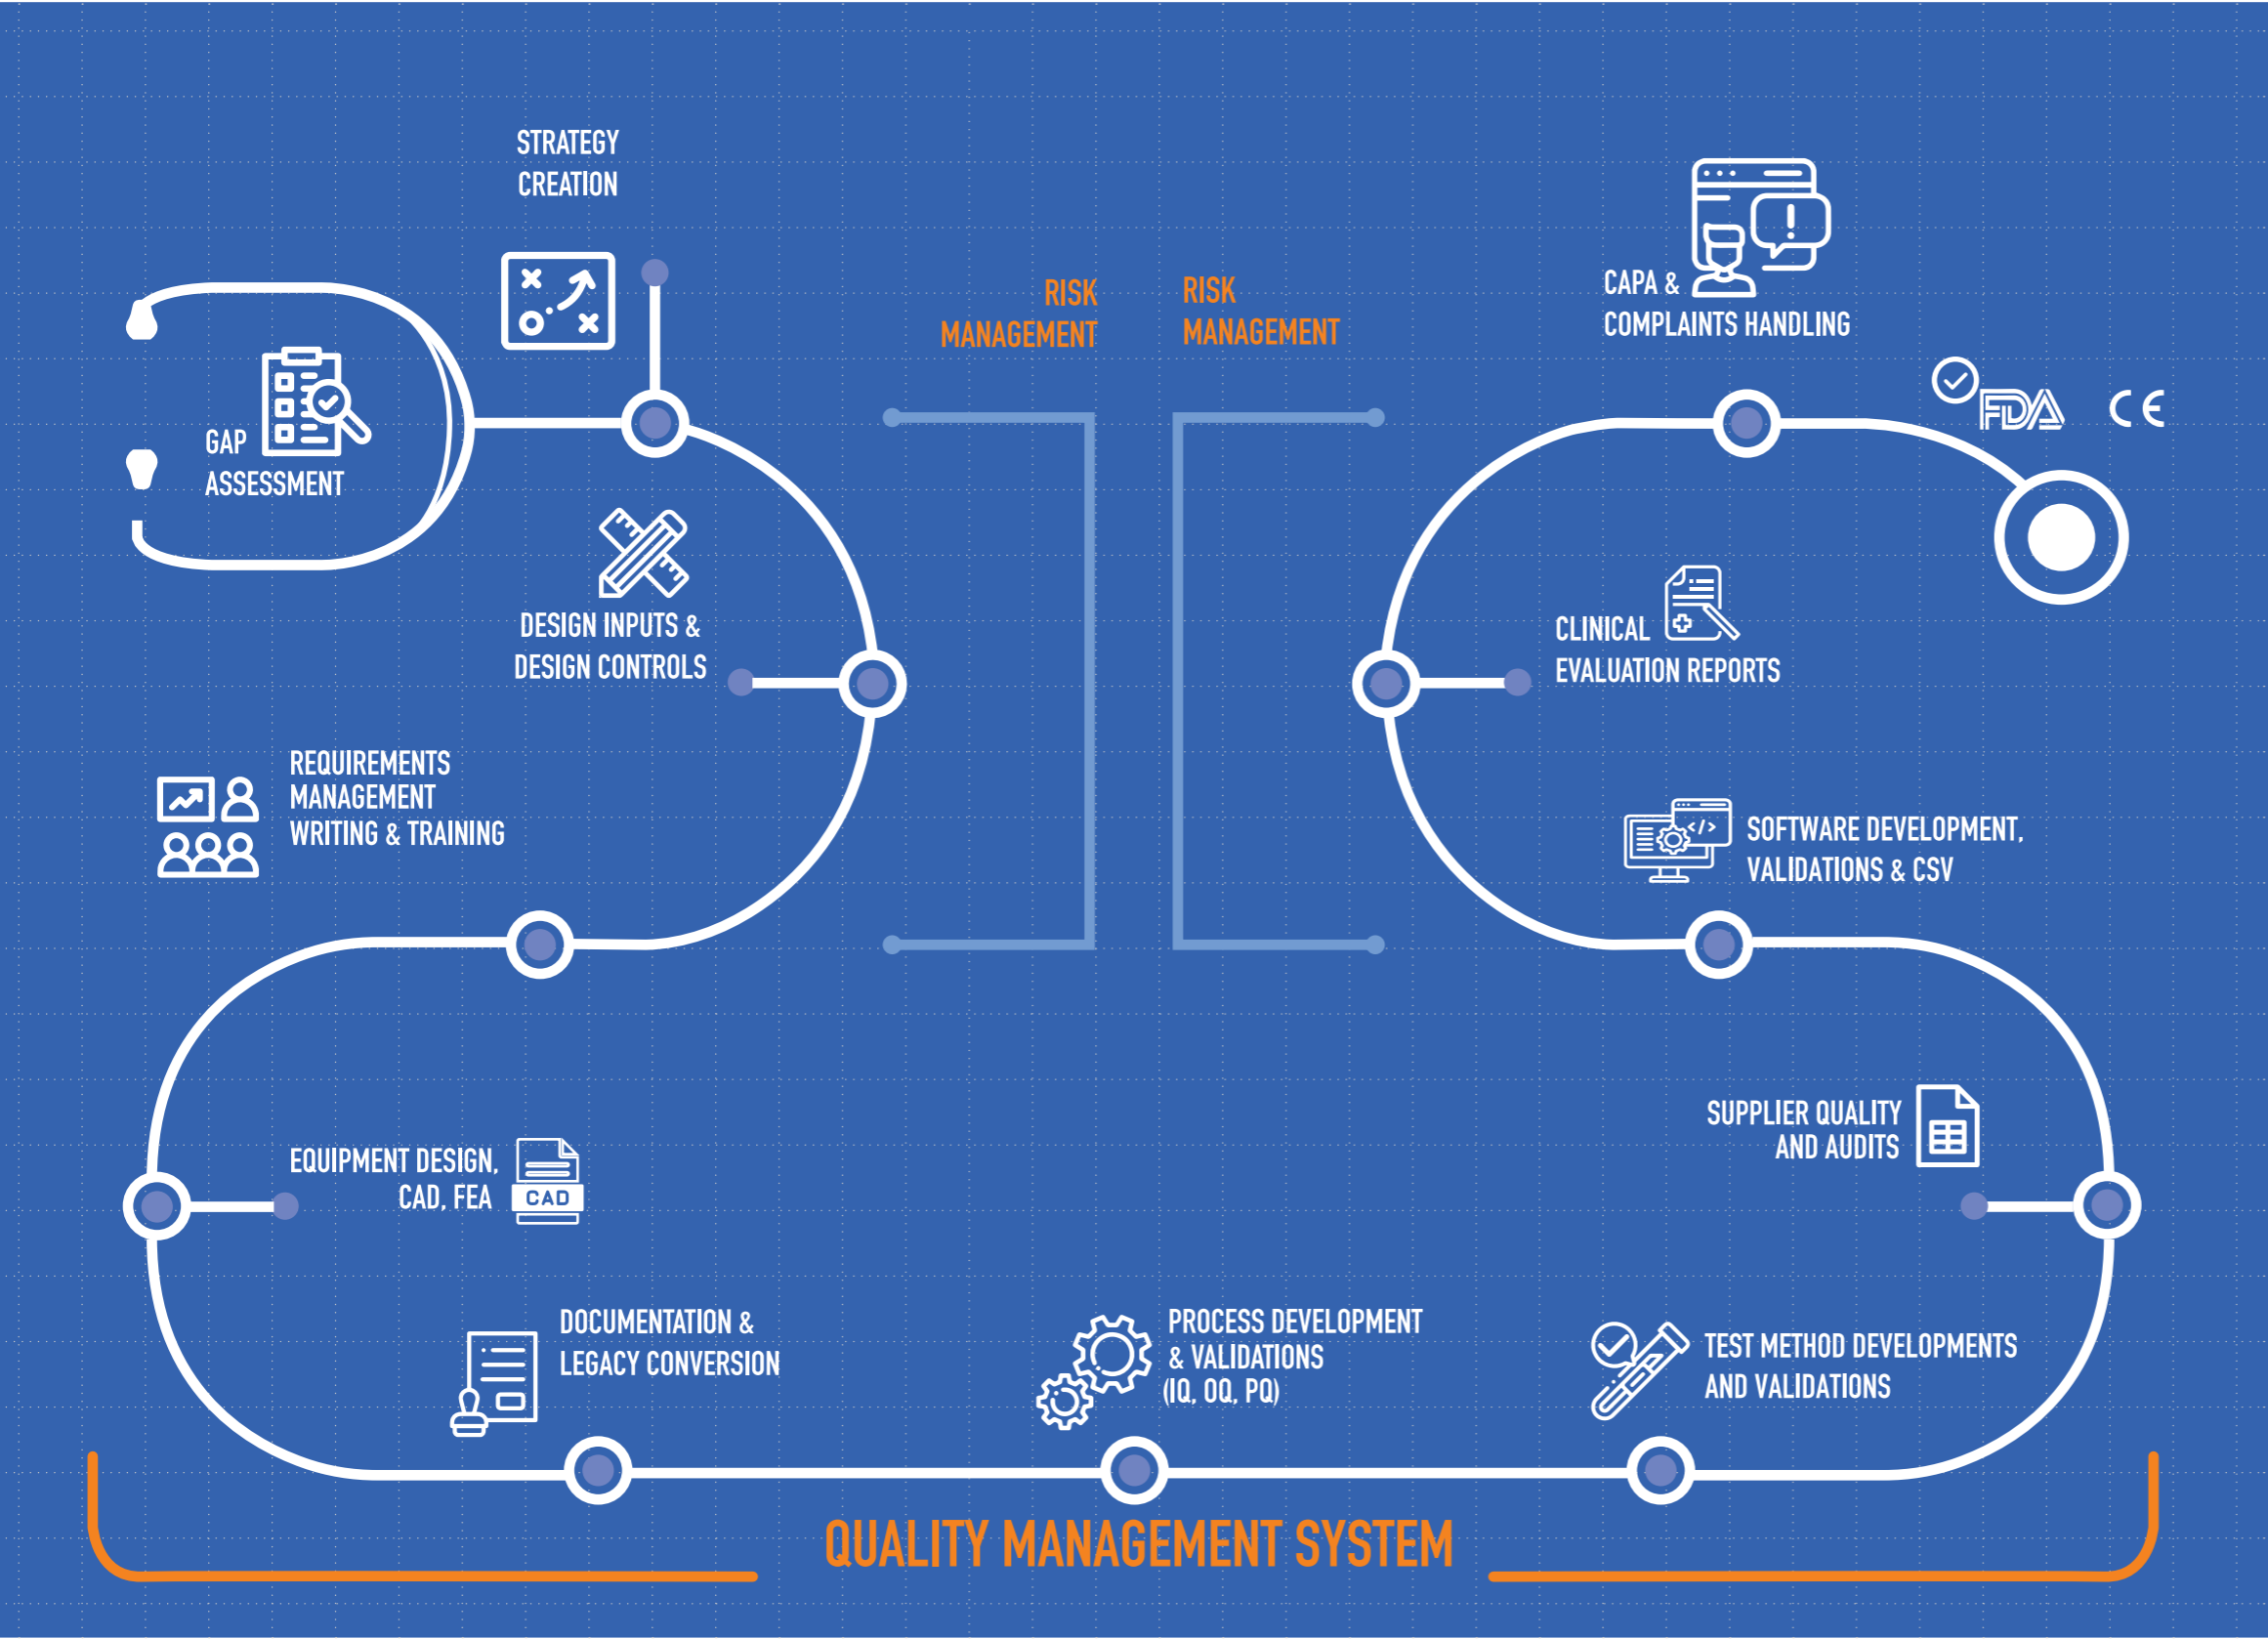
STRATEGY CREATION

RISK MANAGEMENT

RISK MANAGEMENT

CAPA & COMPLAINTS HANDLING

FDA

CE

GAP ASSESSMENT

DESIGN INPUTS & DESIGN CONTROLS

CLINICAL EVALUATION REPORTS

REQUIREMENTS MANAGEMENT WRITING & TRAINING

SOFTWARE DEVELOPMENT, VALIDATIONS & CSV

SUPPLIER QUALITY AND AUDITS

EQUIPMENT DESIGN, CAD, FEA

CAD

DOCUMENTATION & LEGACY CONVERSION

PROCESS DEVELOPMENT & VALIDATIONS (IQ, OQ, PQ)

TEST METHOD DEVELOPMENTS AND VALIDATIONS

QUALITY MANAGEMENT SYSTEM